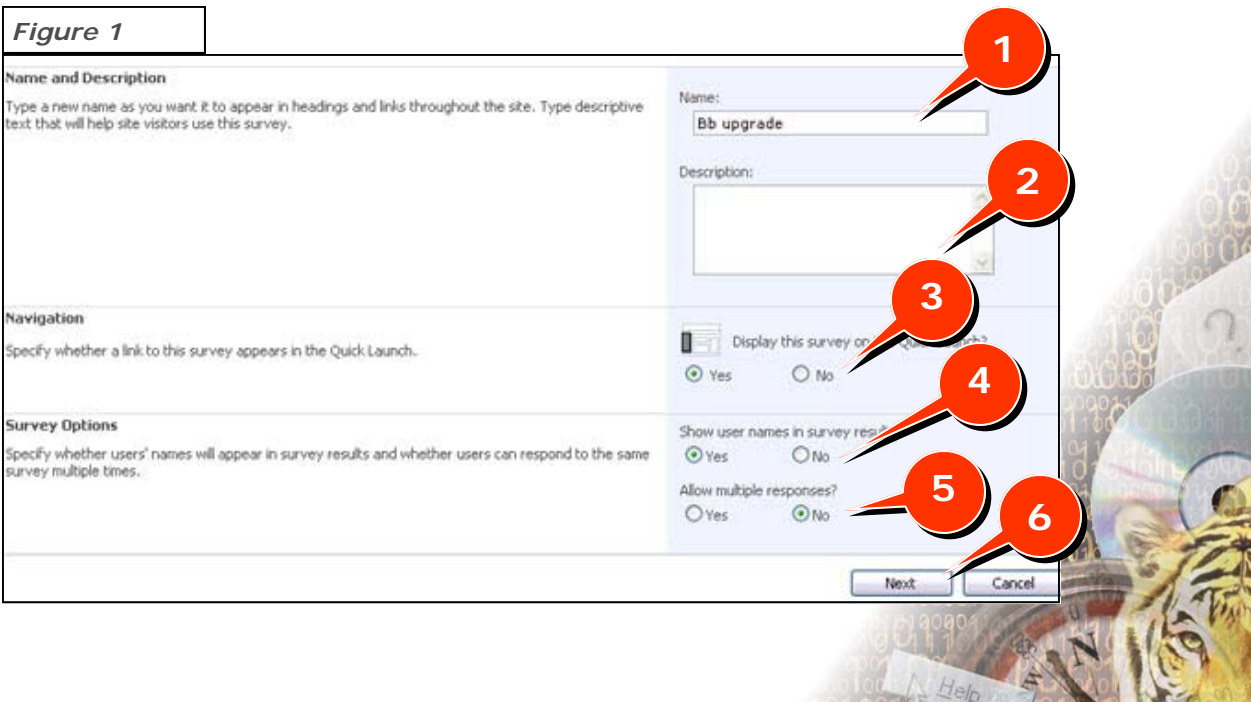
Figure 1

Name and Description

Type a new name as you want it to appear in headings and links throughout the site. Type descriptive text that will help site visitors use this survey.

Name:

Bb upgrade

Description:

Navigation

Specify whether a link to this survey appears in the Quick Launch.

Display this survey on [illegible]

Yes No

Survey Options

Specify whether users' names will appear in survey results and whether users can respond to the same survey multiple times.

Show user names in survey resu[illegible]

Yes No

Allow multiple responses?

Yes No

Next Cancel

1 2 3 4 5 6

Help